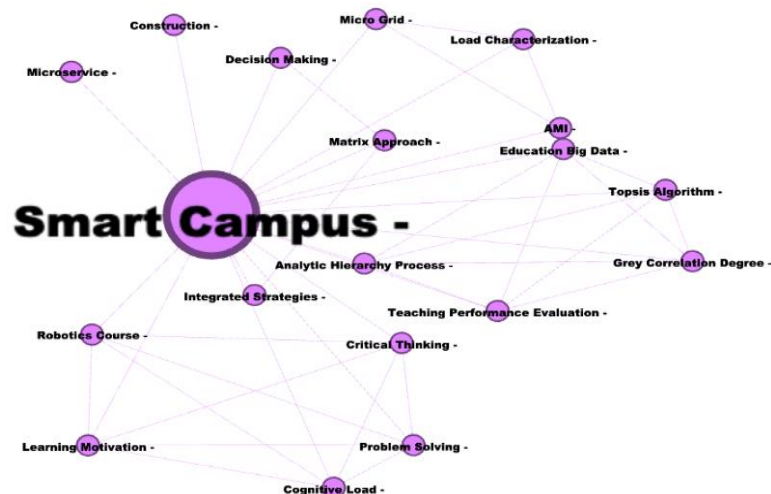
Construction -
Micro Grid -
Load Characterization -
Microservice -
Decision Making -
Matrix Approach -
AMI -
Education Big Data -
Topsis Algorithm -
Smart Campus -
Analytic Hierarchy Process -
Grey Correlation Degree -
Integrated Strategies -
Teaching Performance Evaluation -
Robotics Course -
Critical Thinking -
Learning Motivation -
Problem Solving -
Cognitive Load -